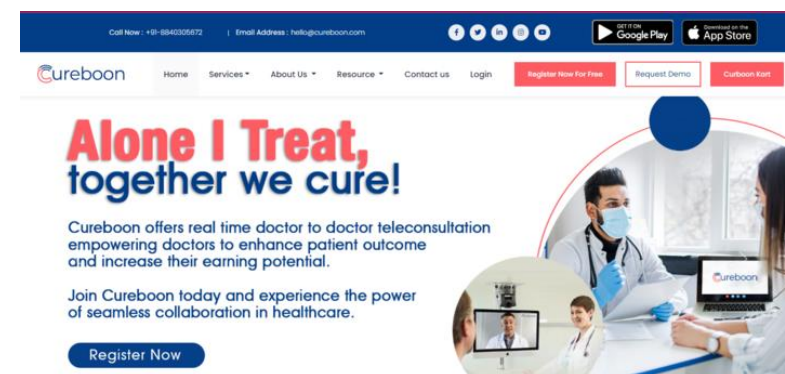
Call Now : +91-8840305672 | Email Address : hello@cureboon.com

GET IT ON Google Play

Download on the App Store

Cureboon

Home Services About Us Resource Contact us Login Register Now For Free Request Demo Curboon Kart

Alone I Treat, together we cure!

Cureboon offers real time doctor to doctor teleconsultation empowering doctors to enhance patient outcome and increase their earning potential.

Join Cureboon today and experience the power of seamless collaboration in healthcare.

Register Now

Cureboon